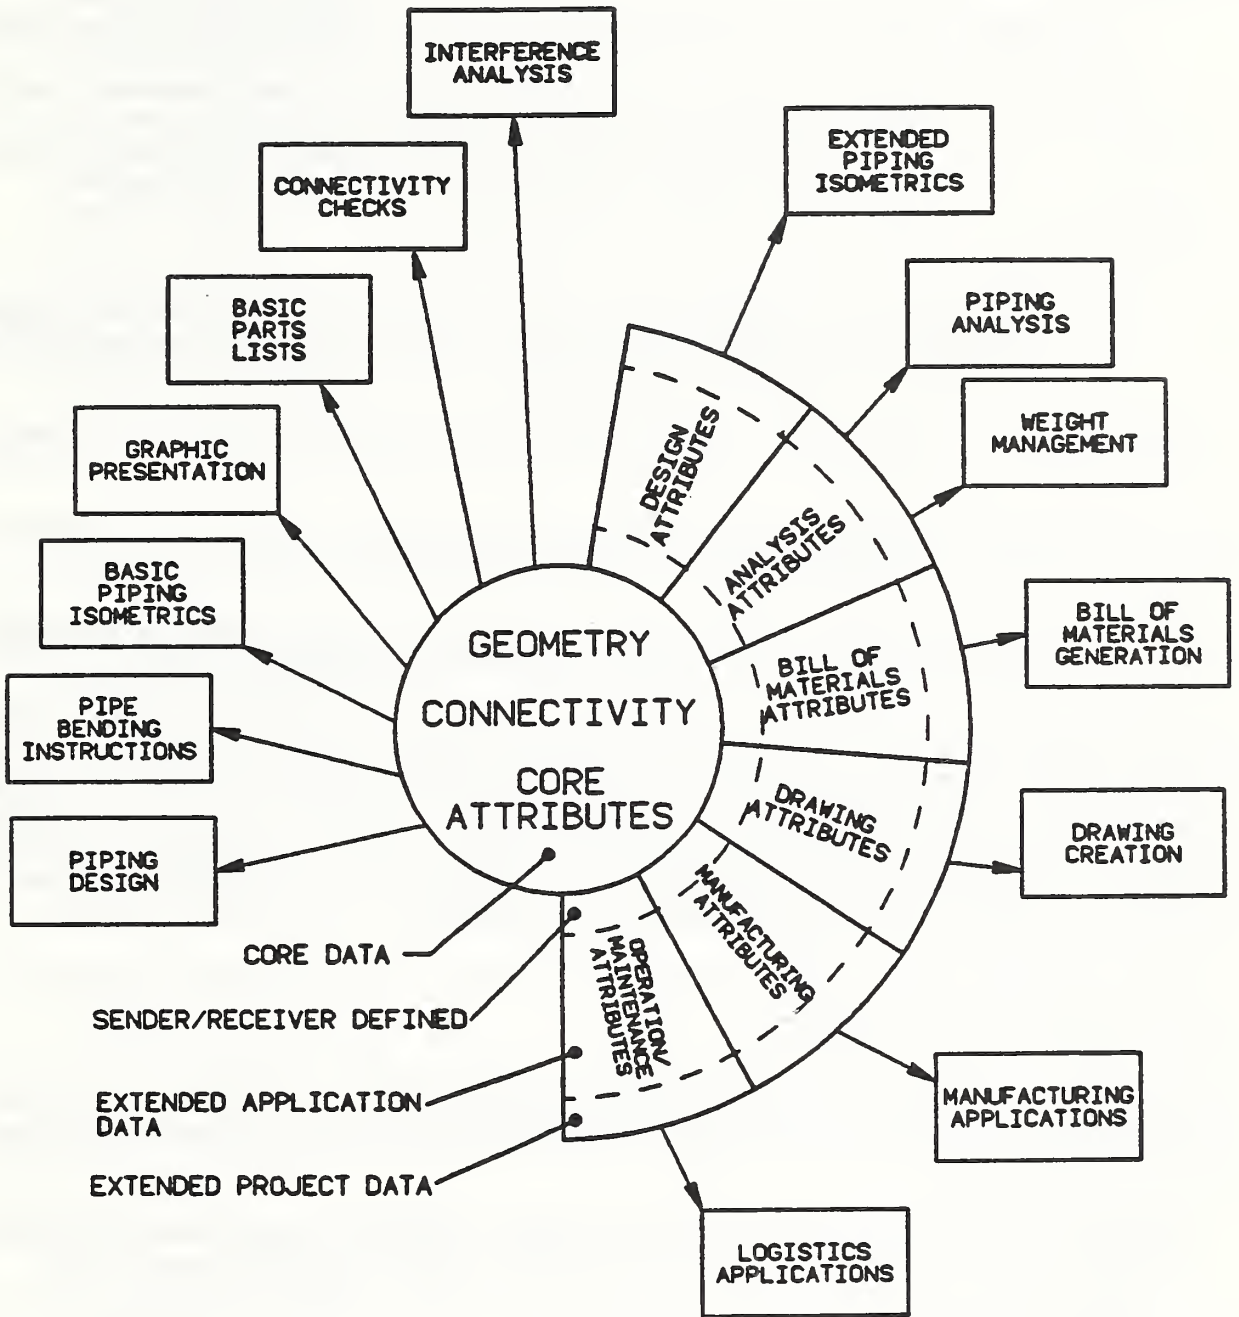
INTERFERENCE ANALYSIS

EXTENDED PIPING ISOMETRICS

CONNECTIVITY CHECKS

PIPING ANALYSIS

BASIC PARTS LISTS

WEIGHT MANAGEMENT

GRAPHIC PRESENTATION

DESIGN ATTRIBUTES

ANALYSIS ATTRIBUTES

BASIC PIPING ISOMETRICS

BILL OF MATERIALS GENERATION

GEOMETRY

CONNECTIVITY

CORE ATTRIBUTES

BILL OF MATERIALS ATTRIBUTES

PIPE BENDING INSTRUCTIONS

DRAWING ATTRIBUTES

DRAWING CREATION

PIPING DESIGN

MANUFACTURING ATTRIBUTES

OPERATION/ MAINTENANCE ATTRIBUTES

CORE DATA

SENDER/RECEIVER DEFINED

EXTENDED APPLICATION DATA

MANUFACTURING APPLICATIONS

EXTENDED PROJECT DATA

LOGISTICS APPLICATIONS